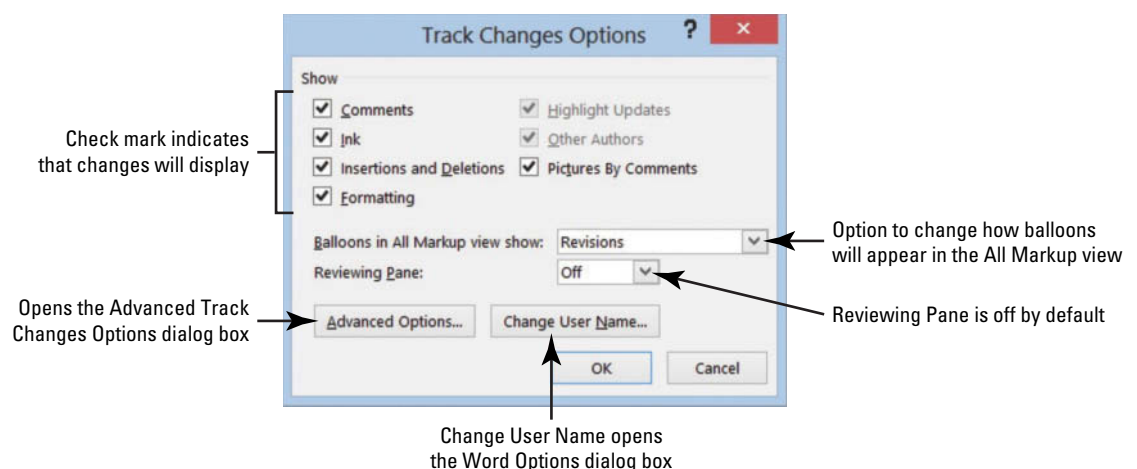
Track Changes Options

?

×

Show

Comments

Ink

Insertions and Deletions

Formatting

Highlight Updates

Other Authors

Pictures By Comments

Check mark indicates that changes will display

Balloons in All Markup view show: Revisions

Reviewing Pane: Off

Option to change how balloons will appear in the All Markup view

Reviewing Pane is off by default

Opens the Advanced Track Changes Options dialog box

Advanced Options...

Change User Name...

OK

Cancel

Change User Name opens the Word Options dialog box